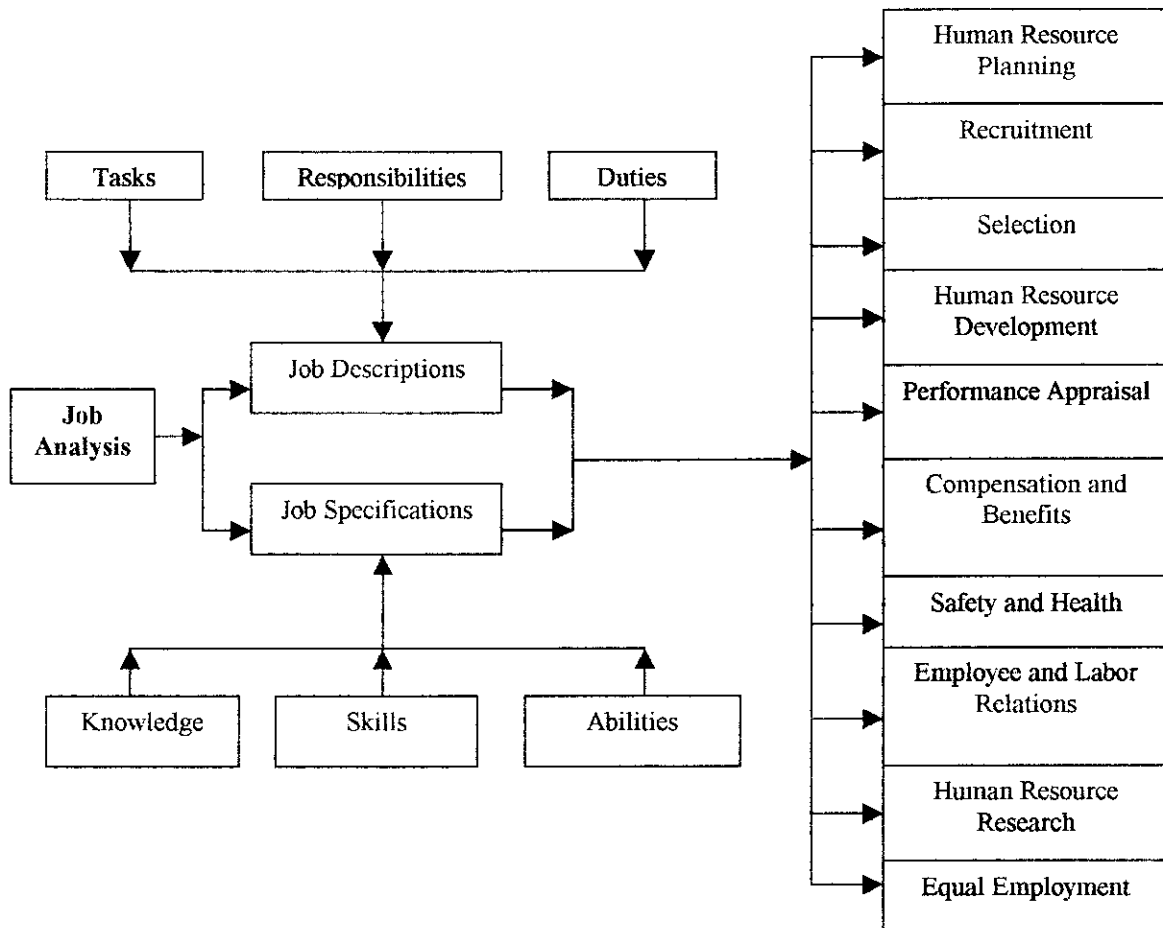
Tasks

Responsibilities

Duties

Job Descriptions

Job Analysis

Job Specifications

Knowledge

Skills

Abilities

Human Resource Planning

Recruitment

Selection

Human Resource Development

Performance Appraisal

Compensation and Benefits

Safety and Health

Employee and Labor Relations

Human Resource Research

Equal Employment